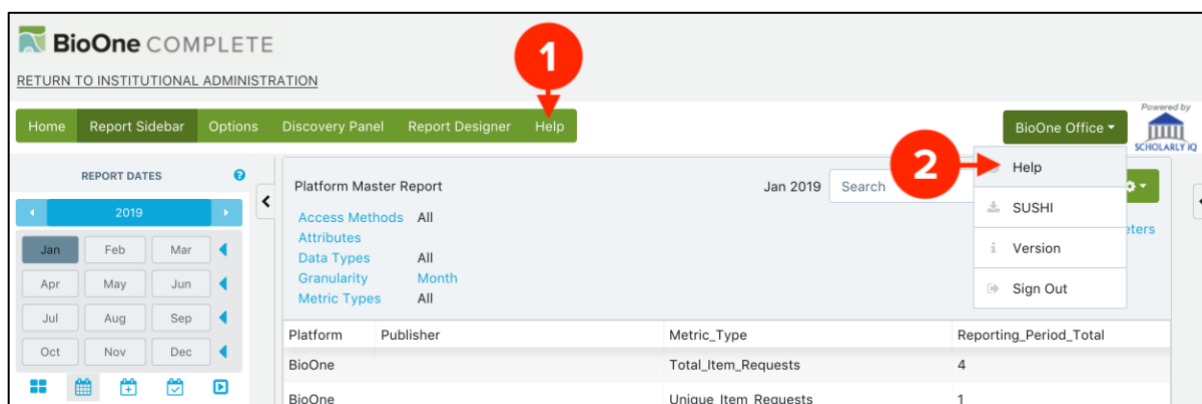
BioOne COMPLETE

RETURN TO INSTITUTIONAL ADMINISTRATION

1

Home Report Sidebar Options Discovery Panel Report Designer Help

BioOne Office ▾

Powered by SCHOLARLY IQ

REPORT DATES

2019

| Jan | Feb | Mar |
|---|---|---|
| Apr | May | Jun |
| Jul | Aug | Sep |
| Oct | Nov | Dec |

Platform Master Report

Jan 2019 Search

Access Methods All
Attributes
Data Types All
Granularity Month
Metric Types All

2

Help
SUSHI
Version
Sign Out

eters

| Platform | Publisher | Metric_Type | Reporting_Period_Total |
|---|---|---|---|
| BioOne | | Total_Item_Requests | 4 |
| BioOne | | Unique_Item_Requests | 1 |